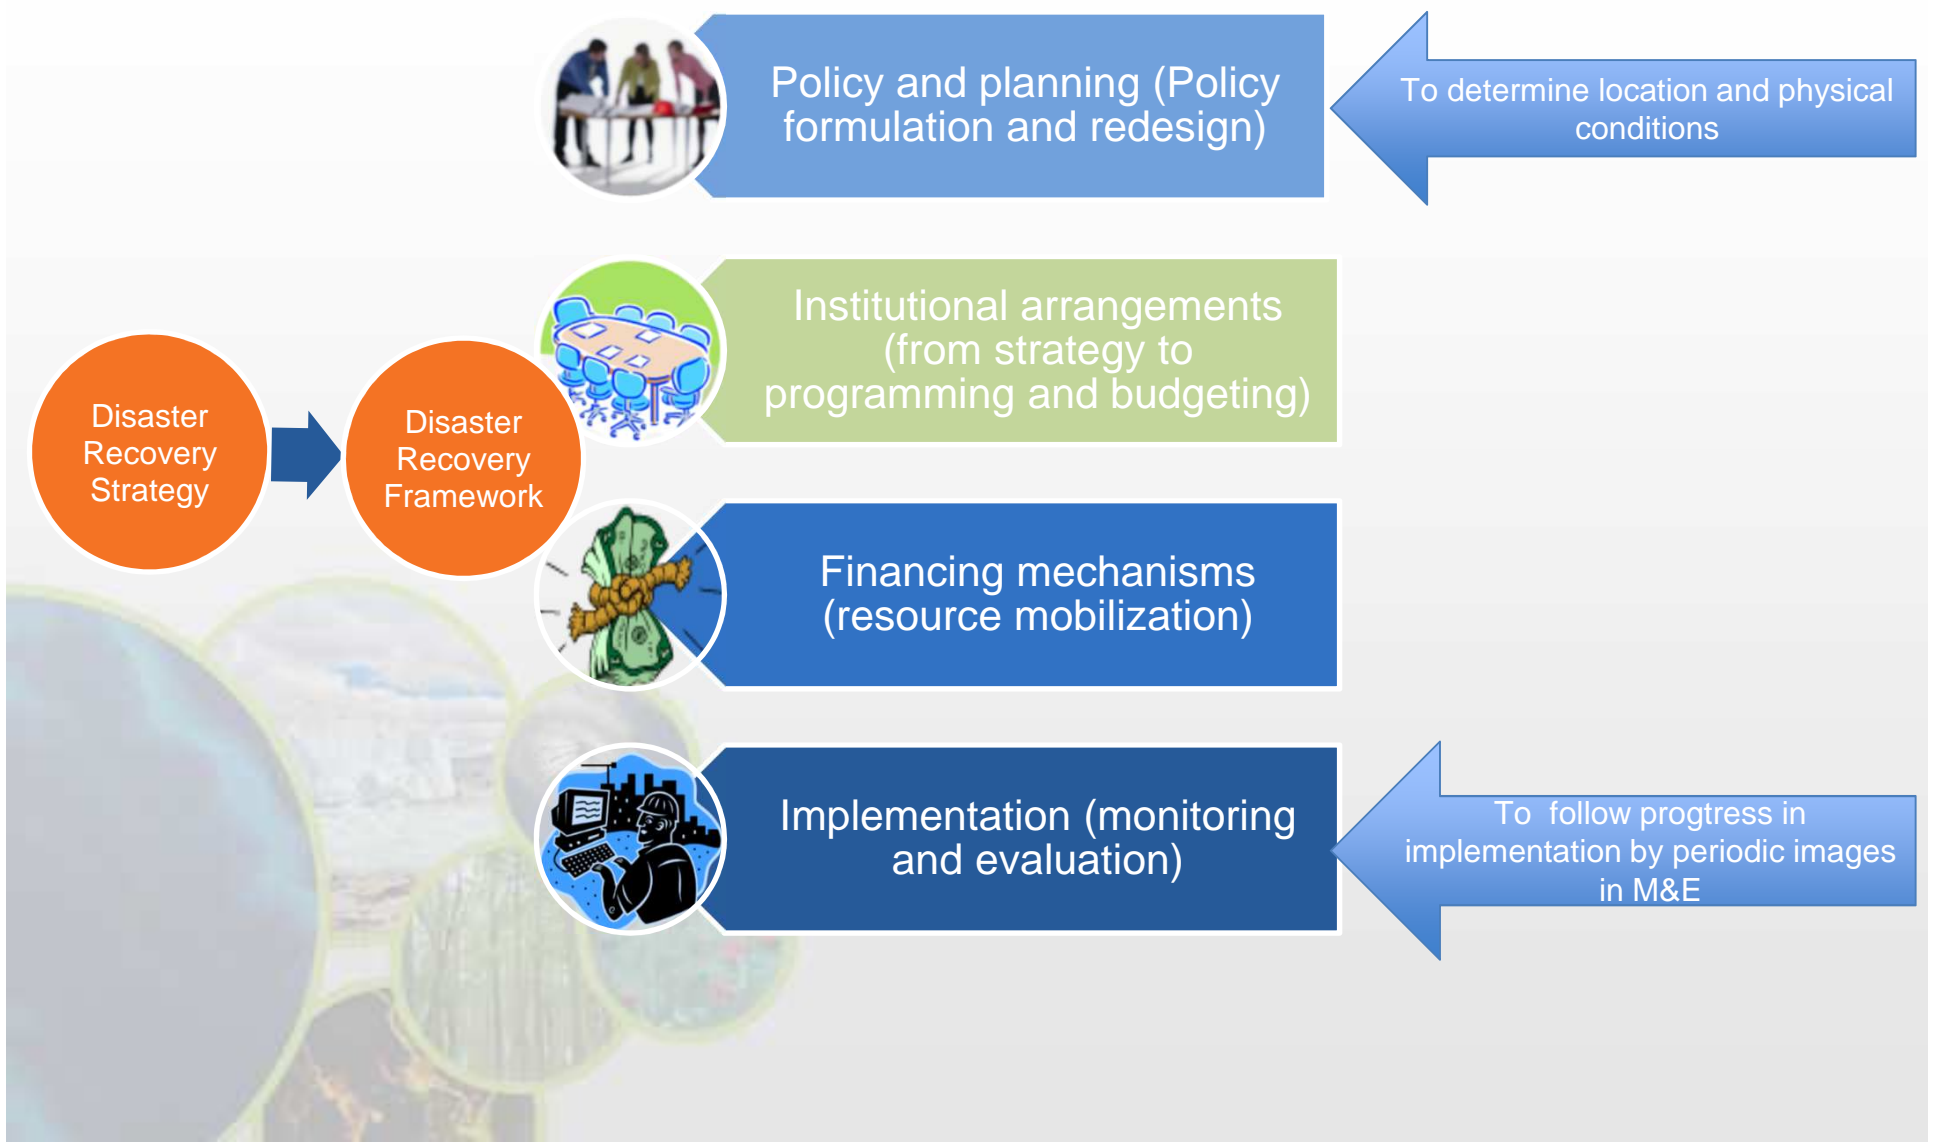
Disaster Recovery Strategy

Disaster Recovery Framework

Policy and planning (Policy formulation and redesign)

To determine location and physical conditions

Institutional arrangements (from strategy to programming and budgeting)

Financing mechanisms (resource mobilization)

Implementation (monitoring and evaluation)

To follow progtress in implementation by periodic images in M&E